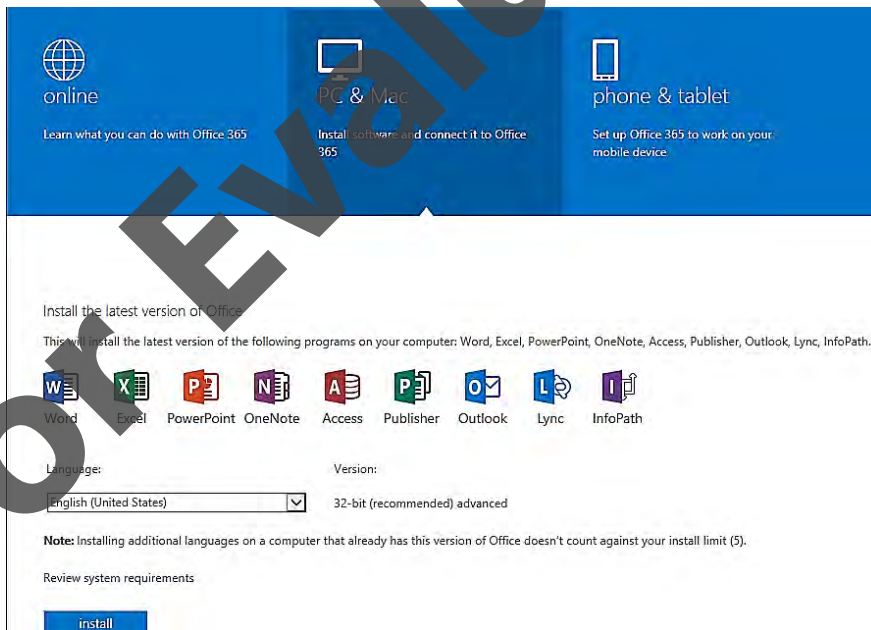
online
Learn what you can do with Office 365

PC & Mac
Install software and connect it to Office 365

phone & tablet
Set up Office 365 to work on your mobile device

Install the latest version of Office

This will install the latest version of the following programs on your computer: Word, Excel, PowerPoint, OneNote, Access, Publisher, Outlook, Lync, InfoPath.

Word Excel PowerPoint OneNote Access Publisher Outlook Lync InfoPath

Language:
English (United States)

Version:
32-bit (recommended) advanced

**Note:** Installing additional languages on a computer that already has this version of Office doesn't count against your install limit (5).

Review system requirements

install

For Evalu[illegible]